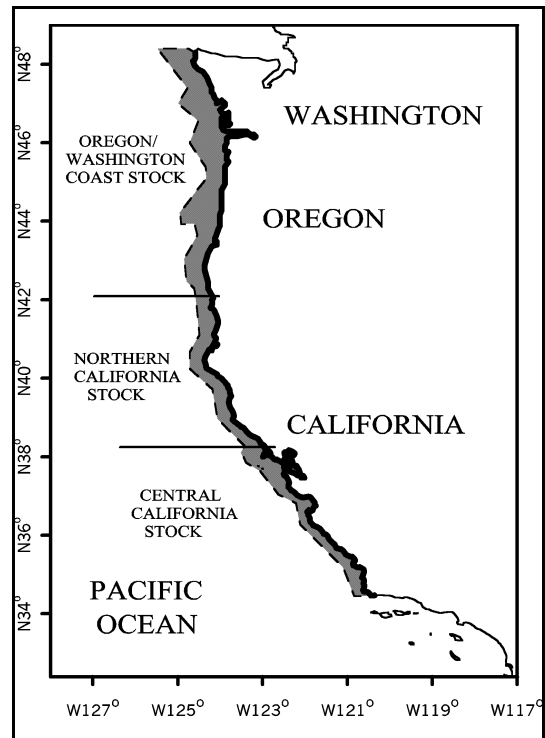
N48°
N46°
N44°
N42°
N40°
N38°
N36°
N34°

WASHINGTON

OREGON/ WASHINGTON COAST STOCK

OREGON

NORTHERN CALIFORNIA STOCK

CALIFORNIA

CENTRAL CALIFORNIA STOCK

PACIFIC OCEAN

W127° W125° W123° W121° W119° W117°